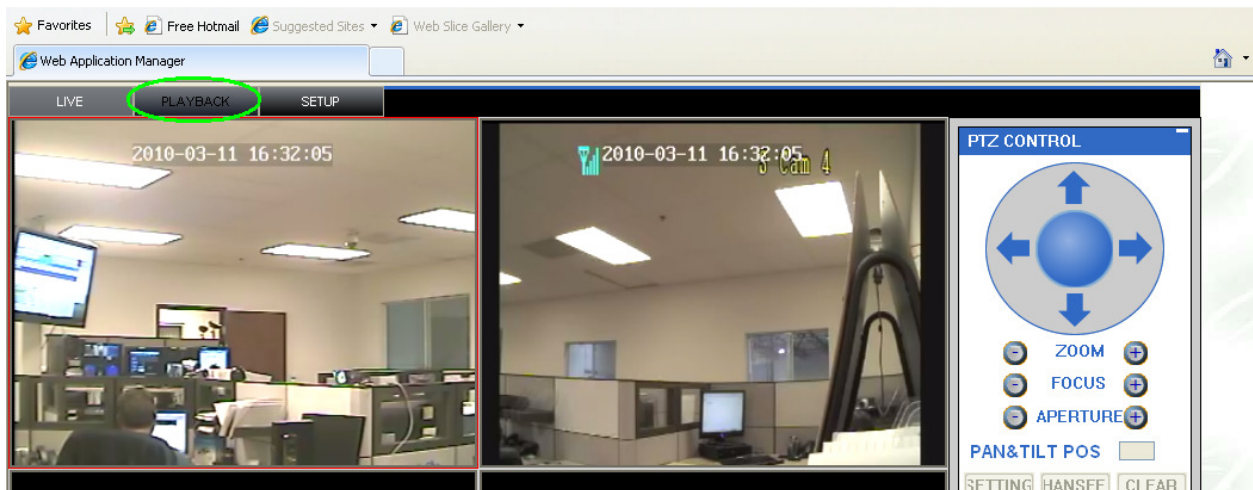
Favorites Free Hotmail Suggested Sites ▾ Web Slice Gallery ▾

Web Application Manager

LIVE PLAYBACK SETUP

2010-03-11 16:32:05

2010-03-11 16:32:05 Cam 4

PTZ CONTROL

ZOOM

FOCUS

APERTURE

PAN&TILT POS

SETTING HANSEE CLEAR